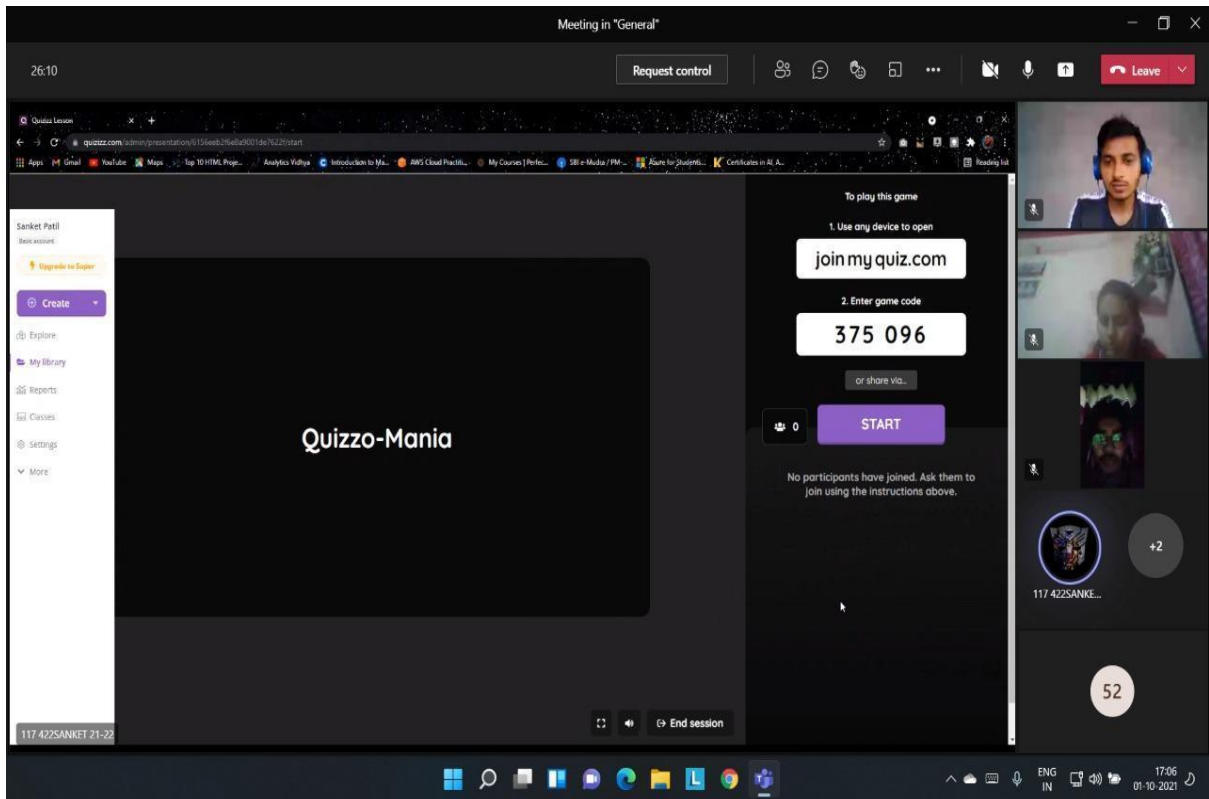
Meeting in "General"

26:10

Request control

Leave

Quizizz Lesson

quizizz.com/admin/presentation/6156eeb2f6e8a9001de7622f/start

Apps Gmail YouTube Maps Top 10 HTML Proje... Analytics Vidhya Introduction to Ma... AWS Cloud Practiti... My Courses | Perfec... SBI e-Mudra / PM-... Azure for Students... Certificates in AI, A... Reading list

Sanket Patil
Basic account

Upgrade to Super

Create

Explore

My library

Reports

Classes

Settings

More

Quizzo-Mania

To play this game

1. Use any device to open

joinmyquiz.com

2. Enter game code

375 096

or share via...

0

START

No participants have joined. Ask them to join using the instructions above.

End session

117 422SANKET 21-22

117 422SANKE...

+2

52

ENG
IN

17:06
01-10-2021